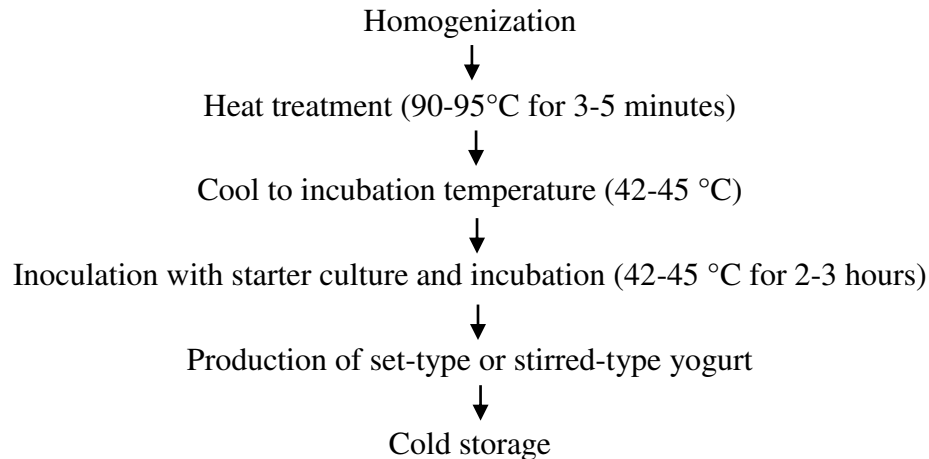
Homogenization
↓
Heat treatment (90-95°C for 3-5 minutes)
↓
Cool to incubation temperature (42-45 °C)
↓
Inoculation with starter culture and incubation (42-45 °C for 2-3 hours)
↓
Production of set-type or stirred-type yogurt
↓
Cold storage